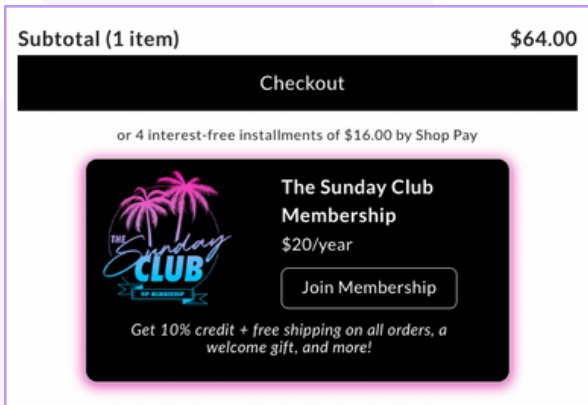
Subtotal (1 item) $64.00

Checkout

or 4 interest-free installments of $16.00 by Shop Pay

THE Sunday CLUB
VIP MEMBERSHIP

The Sunday Club Membership

$20/year

Join Membership

Get 10% credit + free shipping on all orders, a welcome gift, and more!